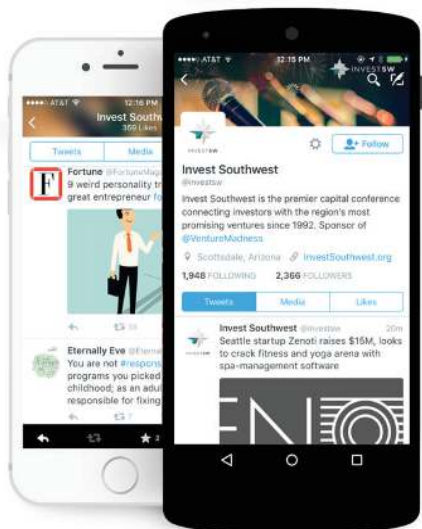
AT&T 12:16 PM
Invest Southwest
369 Likes
Tweets
Media
F
Fortune @FortuneMaga
9 weird personality tr
great entrepreneur fo
35
Eternally Eve @Eterna
You are not #respons
programs you picked
childhood; as an adul
responsible for fixing
7
2

AT&T 12:15 PM
INVESTSW
INVESTSW
Follow
Invest Southwest
@investsw
Invest Southwest is the premier capital conference connecting investors with the region's most promising ventures since 1992. Sponsor of @VentureMadness
Scottsdale, Arizona
InvestSouthwest.org
1,948 FOLLOWING
2,366 FOLLOWERS
Tweets
Media
Likes
Invest Southwest @investsw 20m
Seattle startup Zenoti raises $15M, looks to crack fitness and yoga arena with spa-management software